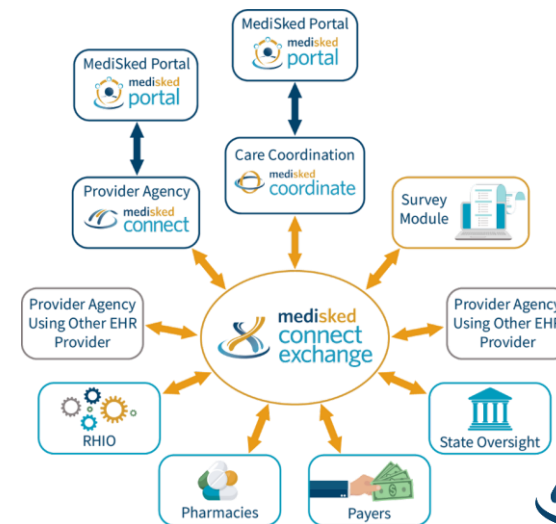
MediSked Portal
medisked portal

MediSked Portal
medisked portal

Care Coordination
medisked coordinate

Provider Agency
medisked connect

Survey Module

Provider Agency Using Other EHR Provider

medisked connect exchange

Provider Agency Using Other EHR Provider

RHIO

State Oversight

Pharmacies

Payers